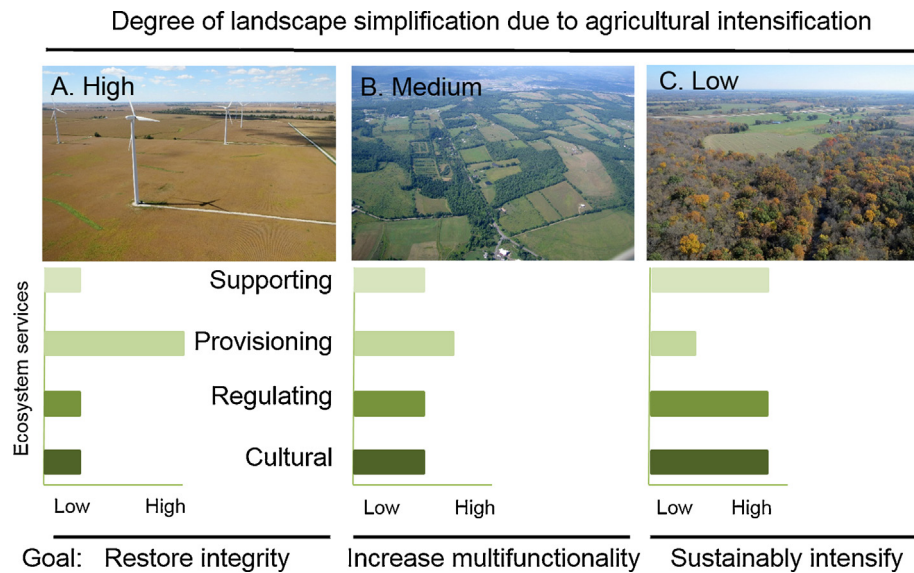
Degree of landscape simplification due to agricultural intensification

A. High

B. Medium

C. Low

Ecosystem services

Supporting

Provisioning

Regulating

Cultural

Low High

Low High

Low High

Goal: Restore integrity

Increase multifunctionality

Sustainably intensify